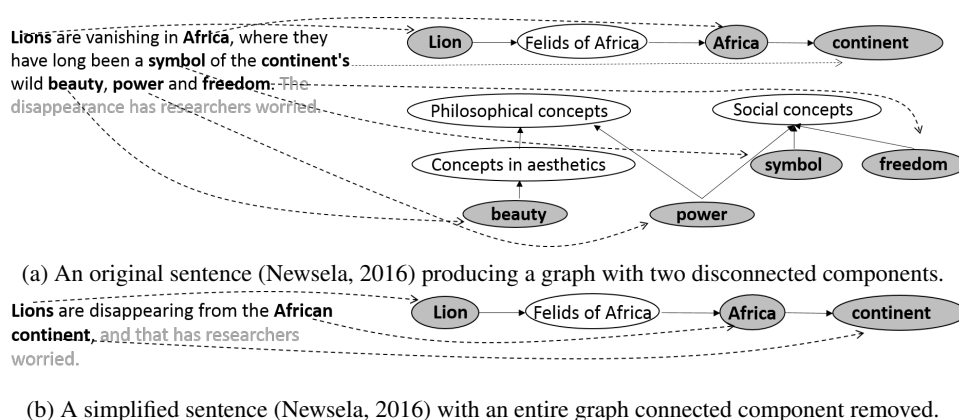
Lions are vanishing in Africa, where they have long been a symbol of the continent's wild beauty, power and freedom. The disappearance has researchers worried.

Lion

Felids of Africa

Africa

continent

Philosophical concepts

Social concepts

Concepts in aesthetics

symbol

freedom

beauty

power

(a) An original sentence (Newsela, 2016) producing a graph with two disconnected components.

Lions are disappearing from the African continent, and that has researchers worried.

Lion

Felids of Africa

Africa

continent

(b) A simplified sentence (Newsela, 2016) with an entire graph connected component removed.